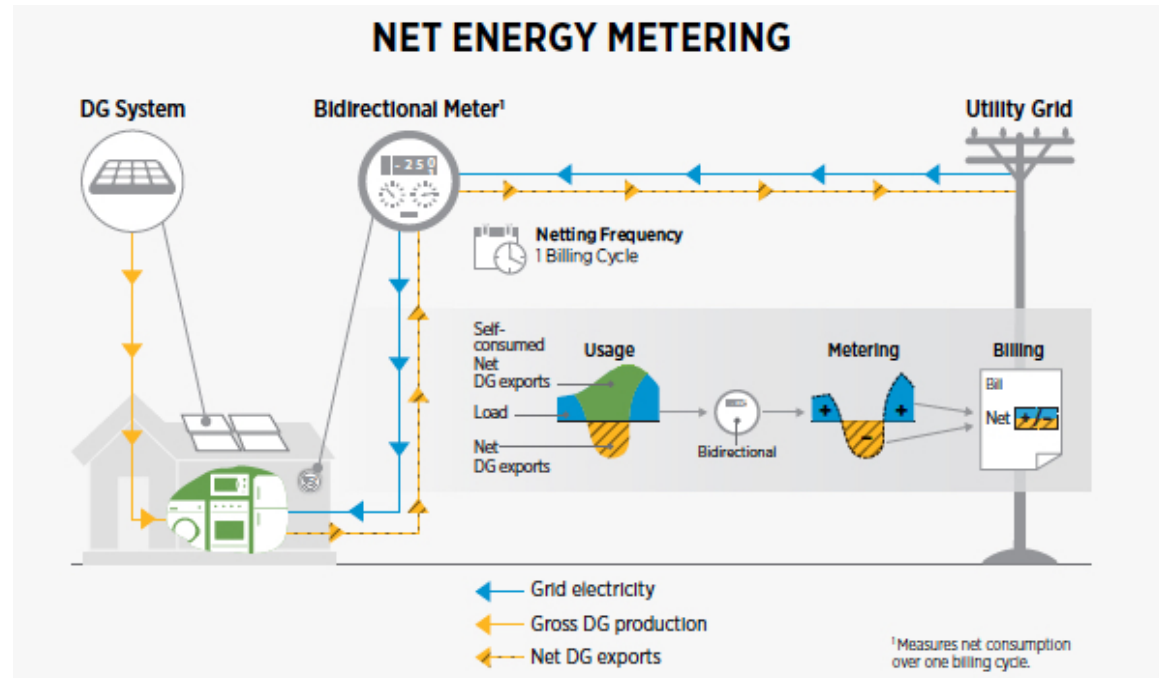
NET ENERGY METERING

DG System

Bidirectional Meter$^1$

Utility Grid

-250

Netting Frequency
1 Billing Cycle

Self-consumed
Net DG exports

Usage

Load

Net DG exports

Bidirectional

Metering

+

-

+

Billing

Bil

Net +/-

Grid electricity

Gross DG production

Net DG exports

$^1$Measures net consumption over one billing cycle.